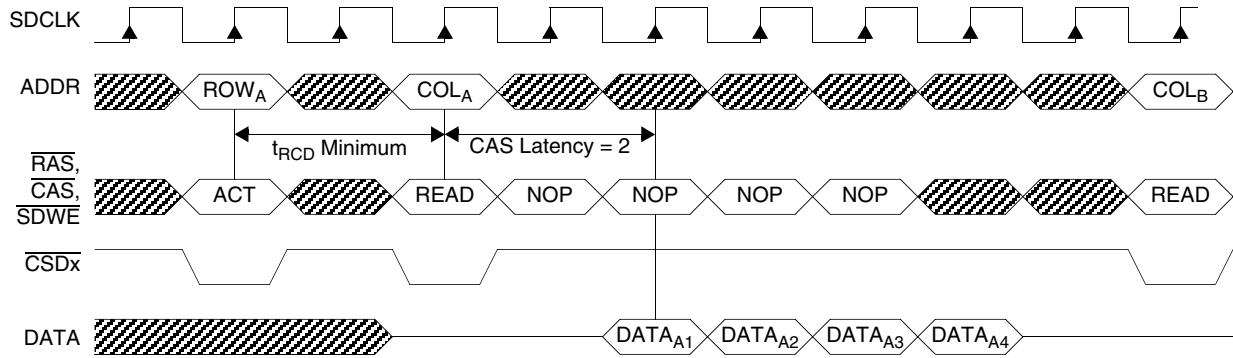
SDCLK

ADDR
$ROW_A$
$COL_A$
$COL_B$

$t_{RCD}$ Minimum
CAS Latency = 2

$\overline{RAS}$, $\overline{CAS}$, $\overline{SDWE}$
ACT
READ
NOP
NOP
NOP
NOP
READ

$\overline{CSDx}$

DATA
$DATA_{A1}$
$DATA_{A2}$
$DATA_{A3}$
$DATA_{A4}$